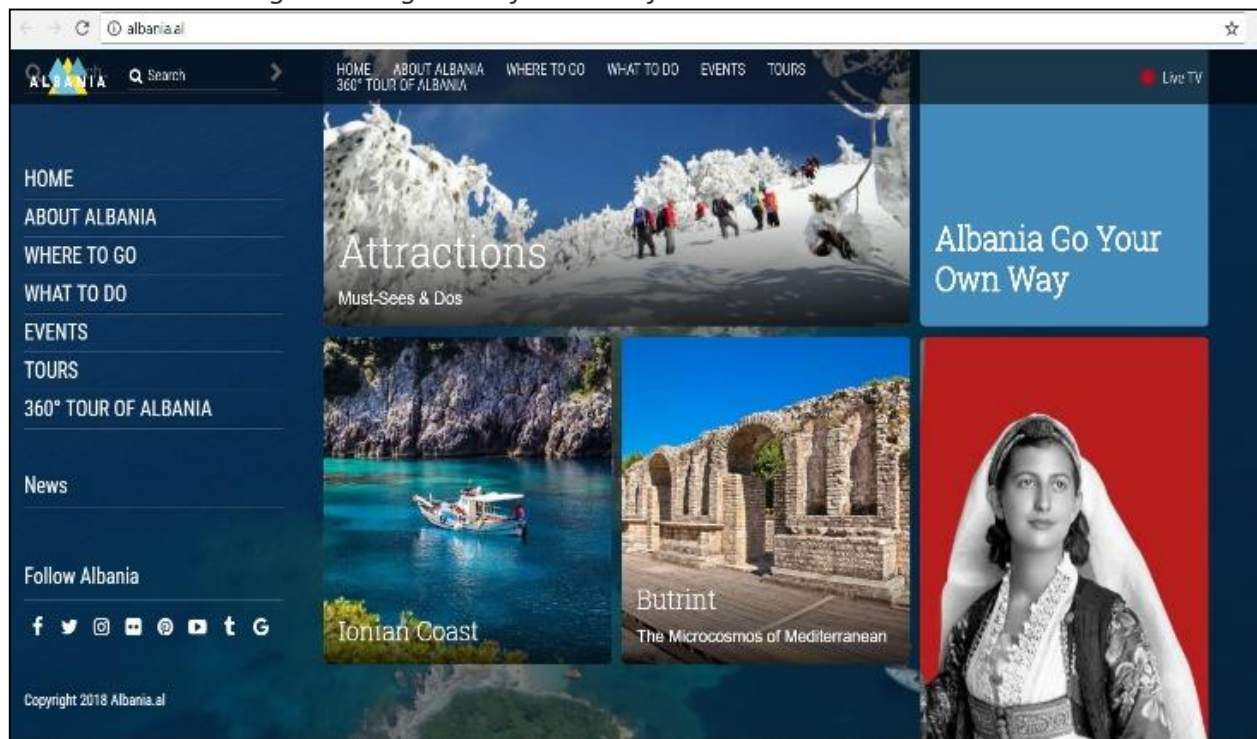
albania.al

ALBANIA Search

HOME ABOUT ALBANIA WHERE TO GO WHAT TO DO EVENTS TOURS 360° TOUR OF ALBANIA

Live TV

HOME
ABOUT ALBANIA
WHERE TO GO
WHAT TO DO
EVENTS
TOURS
360° TOUR OF ALBANIA

News

Follow Albania

f t G

Copyright 2018 Albania.al

Attractions
Must-Sees & Dos

Albania Go Your Own Way

Ionian Coast

Butrint
The Microcosmos of Mediterranean